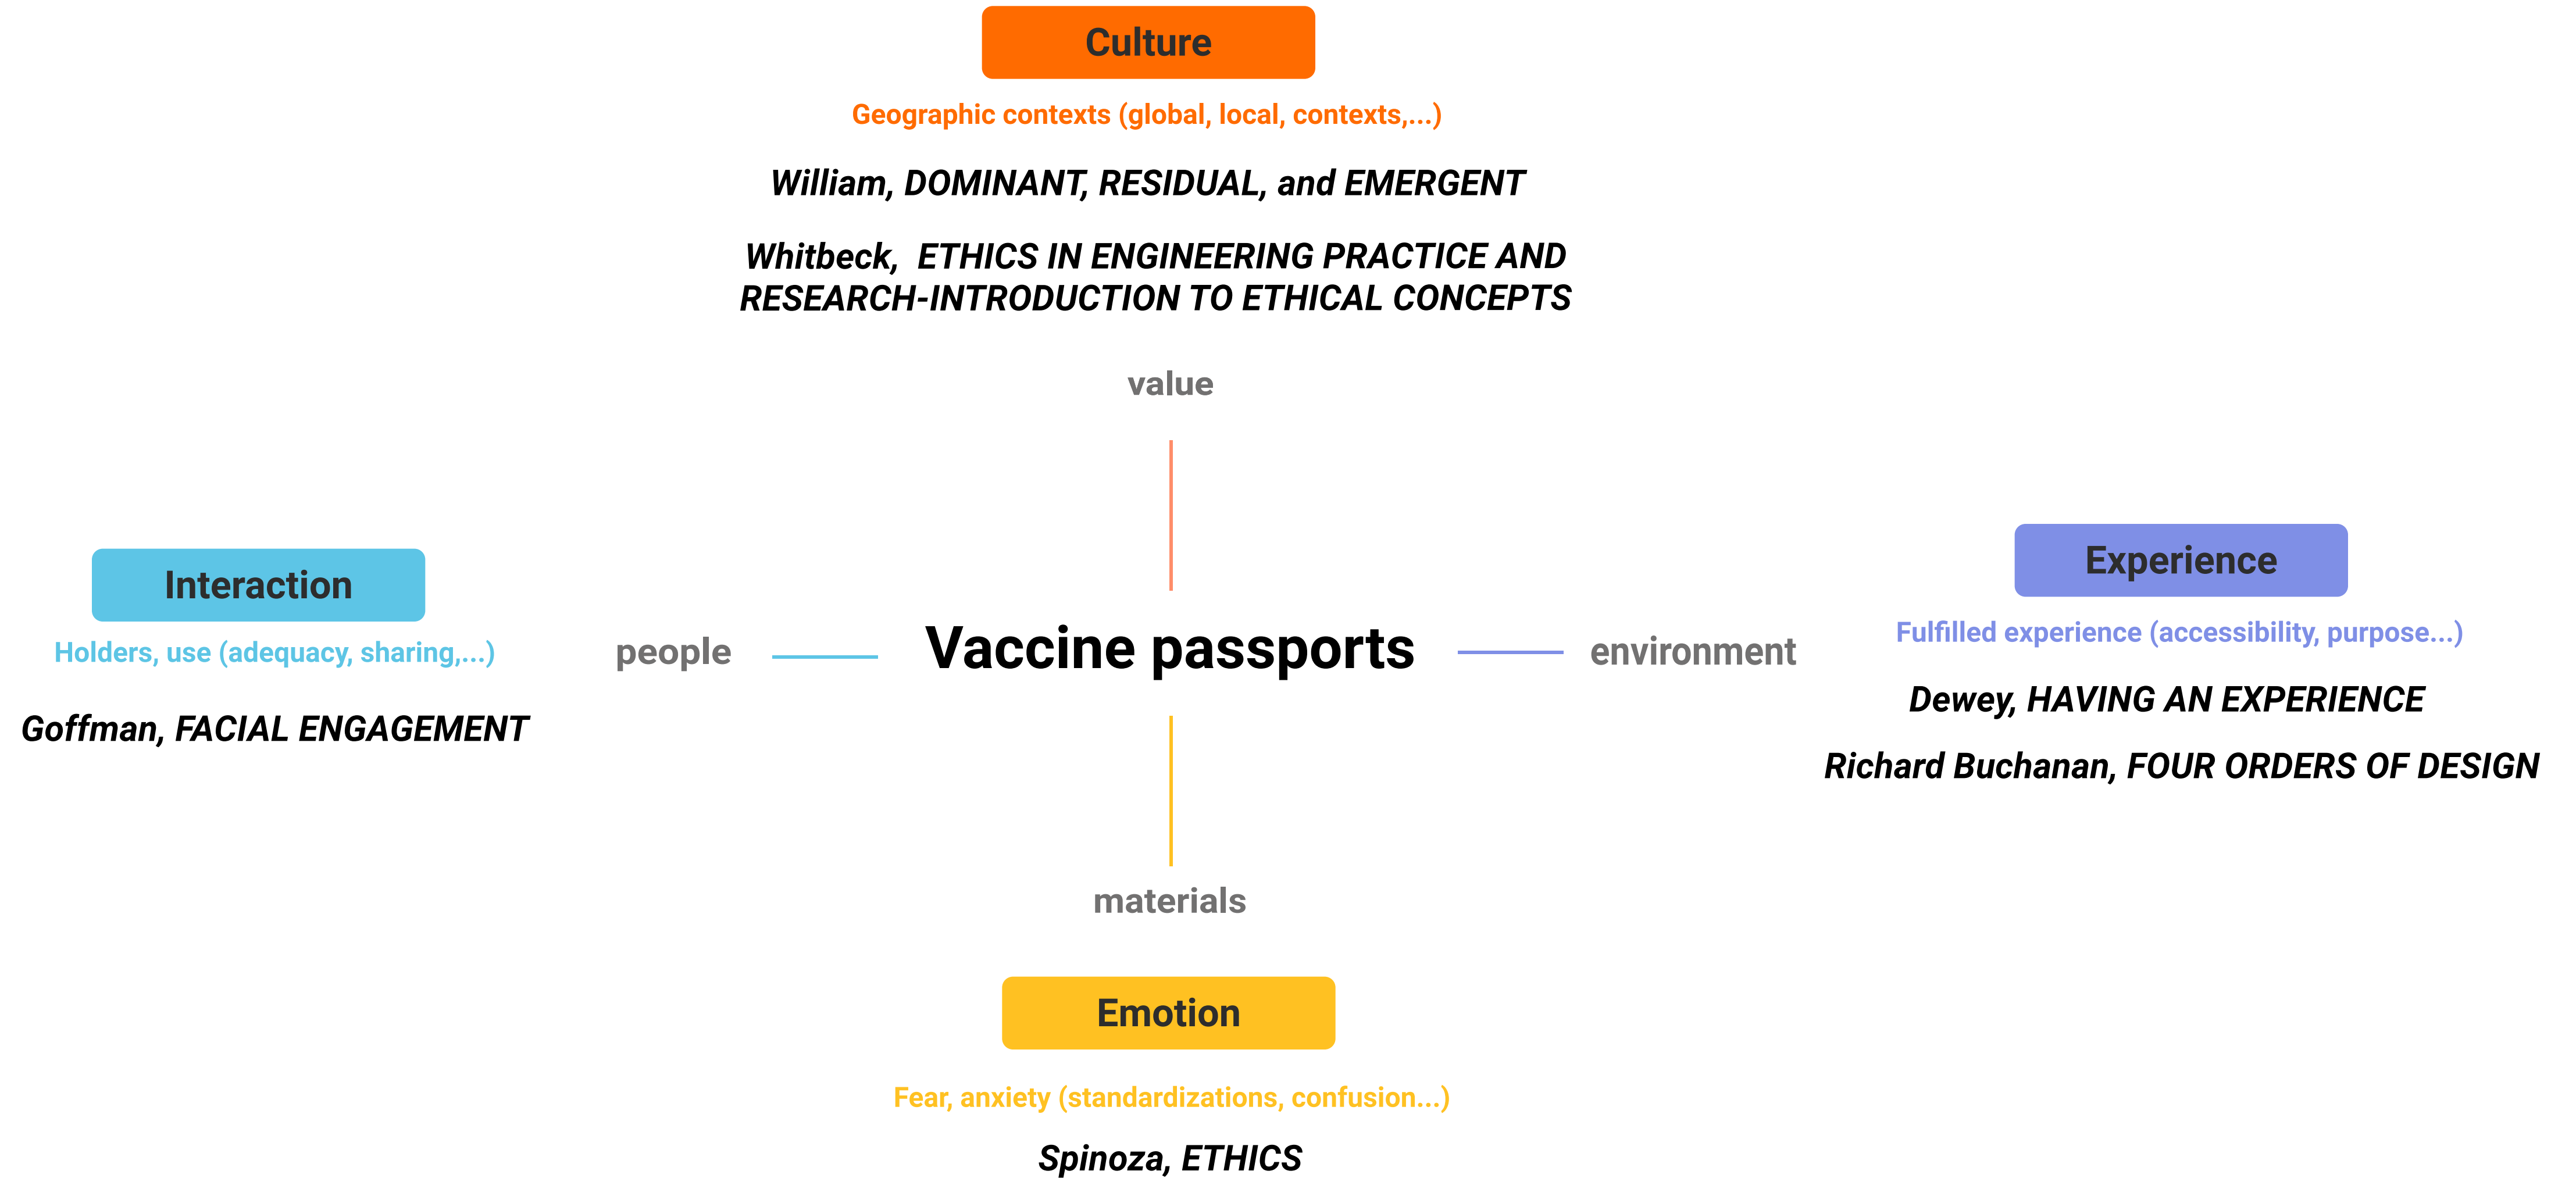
Culture

Geographic contexts (global, local, contexts,...)

William, DOMINANT, RESIDUAL, and EMERGENT

Whitbeck, ETHICS IN ENGINEERING PRACTICE AND RESEARCH-INTRODUCTION TO ETHICAL CONCEPTS

value

Interaction

Holders, use (adequacy, sharing,...)

Goffman, FACIAL ENGAGEMENT

people

Vaccine passports

environment

Experience

Fulfilled experience (accessibility, purpose...)

Dewey, HAVING AN EXPERIENCE

Richard Buchanan, FOUR ORDERS OF DESIGN

materials

Emotion

Fear, anxiety (standardizations, confusion...)

Spinoza, ETHICS